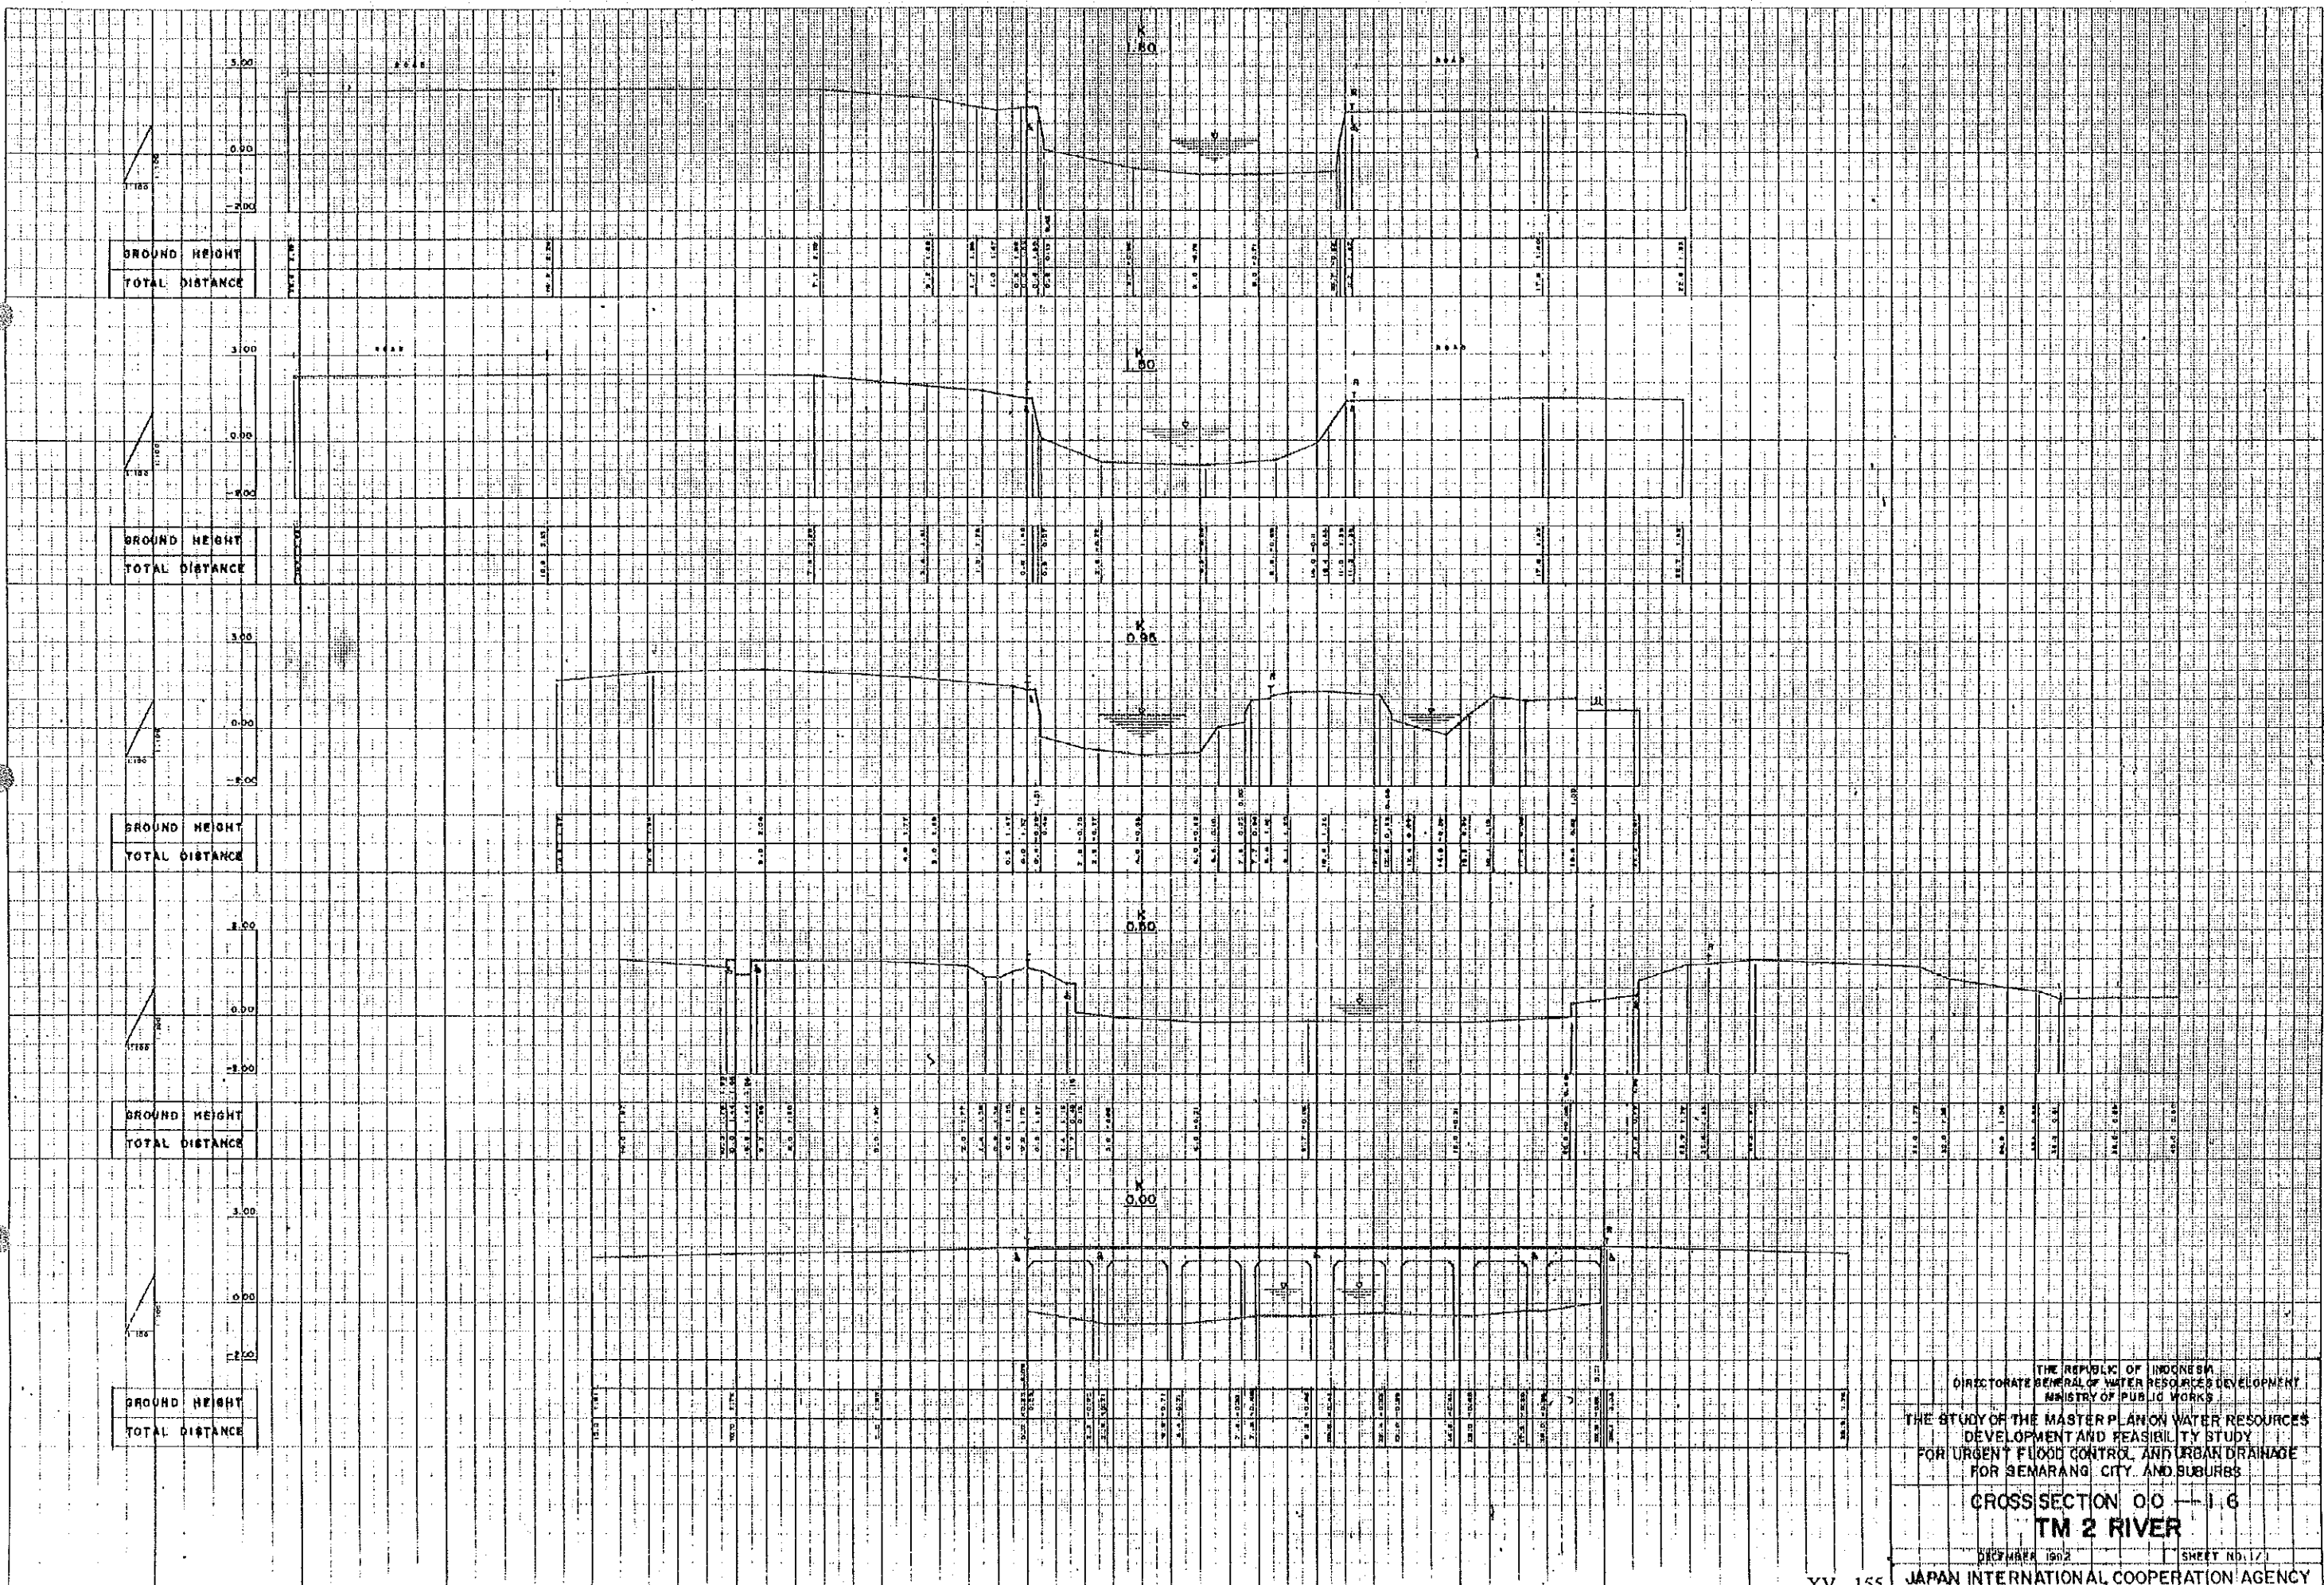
K
1.60

ROAD

ROAD

3.00

0.00

-2.00

GROUND HEIGHT
TOTAL DISTANCE

ROAD

K
1.20

ROAD

3.00

0.00

-2.00

GROUND HEIGHT
TOTAL DISTANCE

K
0.95

3.00

0.00

-2.00

GROUND HEIGHT
TOTAL DISTANCE

K
0.60

3.00

0.00

-2.00

GROUND HEIGHT
TOTAL DISTANCE

K
0.00

3.00

0.00

-2.00

GROUND HEIGHT
TOTAL DISTANCE

THE REPUBLIC OF INDONESIA
DIRECTORATE GENERAL OF WATER RESOURCES DEVELOPMENT
MINISTRY OF PUBLIC WORKS

THE STUDY OF THE MASTER PLAN ON WATER RESOURCES DEVELOPMENT AND FEASIBILITY STUDY FOR URGENT FLOOD CONTROL AND URBAN DRAINAGE FOR SEMARANG CITY AND SUBURBS

CROSS SECTION 0.0 — 1.6
TM 2 RIVER

DECEMBER 1992 | SHEET NO. 1/1

XV - 155 JAPAN INTERNATIONAL COOPERATION AGENCY